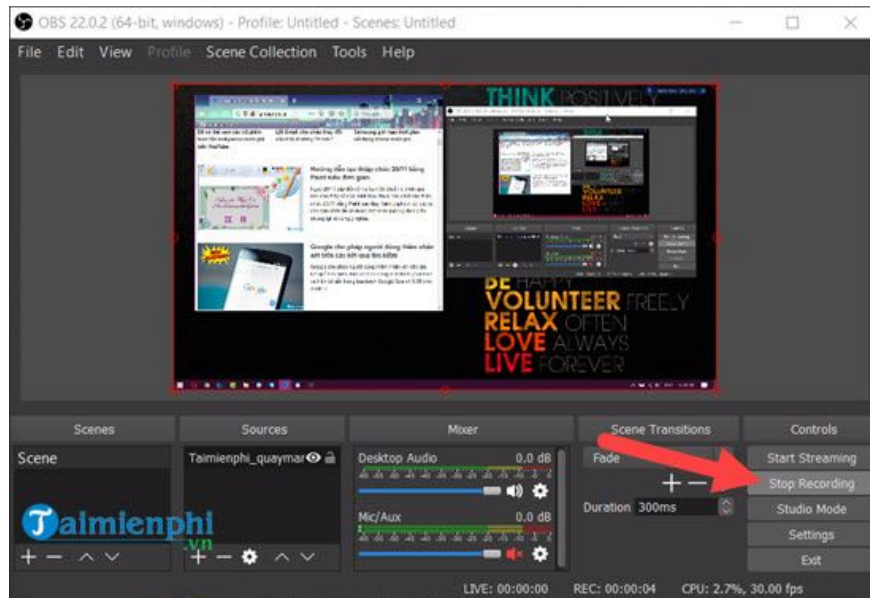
OBS 22.0.2 (64-bit, windows) - Profile: Untitled - Scenes: Untitled

File Edit View Profile Scene Collection Tools Help

THINK POSITIVELY

VOLUNTEER

BE HAPPY
VOLUNTEER FREELY
RELAX OFTEN
LOVE ALWAYS
LIVE FOREVER

Scenes
Sources
Mixer
Scene Transitions
Controls

Scene
Taimienphi_quaymar

Desktop Audio 0.0 dB
Mic/Aux 0.0 dB

Fade
Duration 300ms

Start Streaming
Stop Recording
Studio Mode
Settings
Exit

Taimienphi .vn

LIVE: 00:00:00 REC: 00:00:04 CPU: 2.7%, 30.00 fps